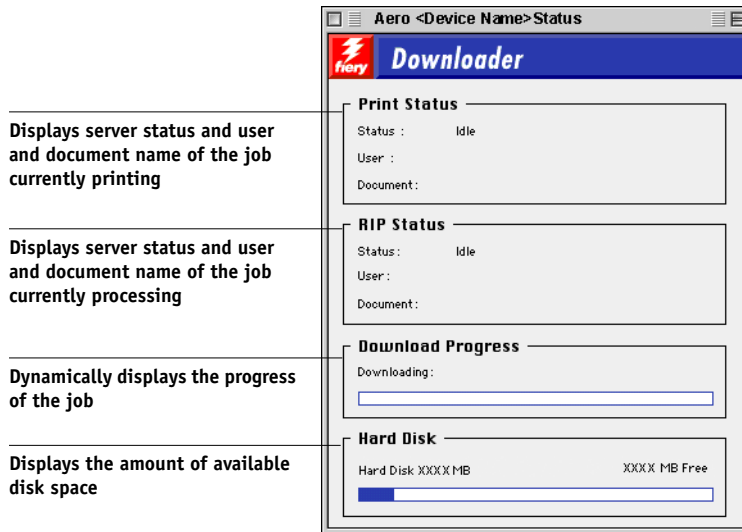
Aero <Device Name>Status

fiery

Downloader

Displays server status and user and document name of the job currently printing

Print Status

Status : Idle

User :

Document :

Displays server status and user and document name of the job currently processing

RIP Status

Status : Idle

User :

Document :

Dynamically displays the progress of the job

Download Progress

Downloading :

Displays the amount of available disk space

Hard Disk

Hard Disk XXXX MB

XXXX MB Free